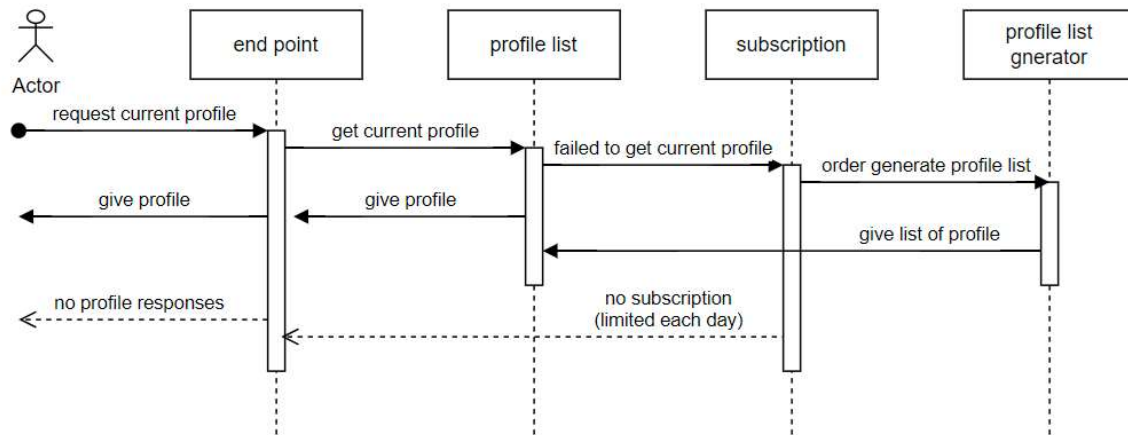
Actor

end point

profile list

subscription

profile list gnerator

request current profile

get current profile

failed to get current profile

order generate profile list

give profile

give profile

give list of profile

no profile responses

no subscription (limited each day)